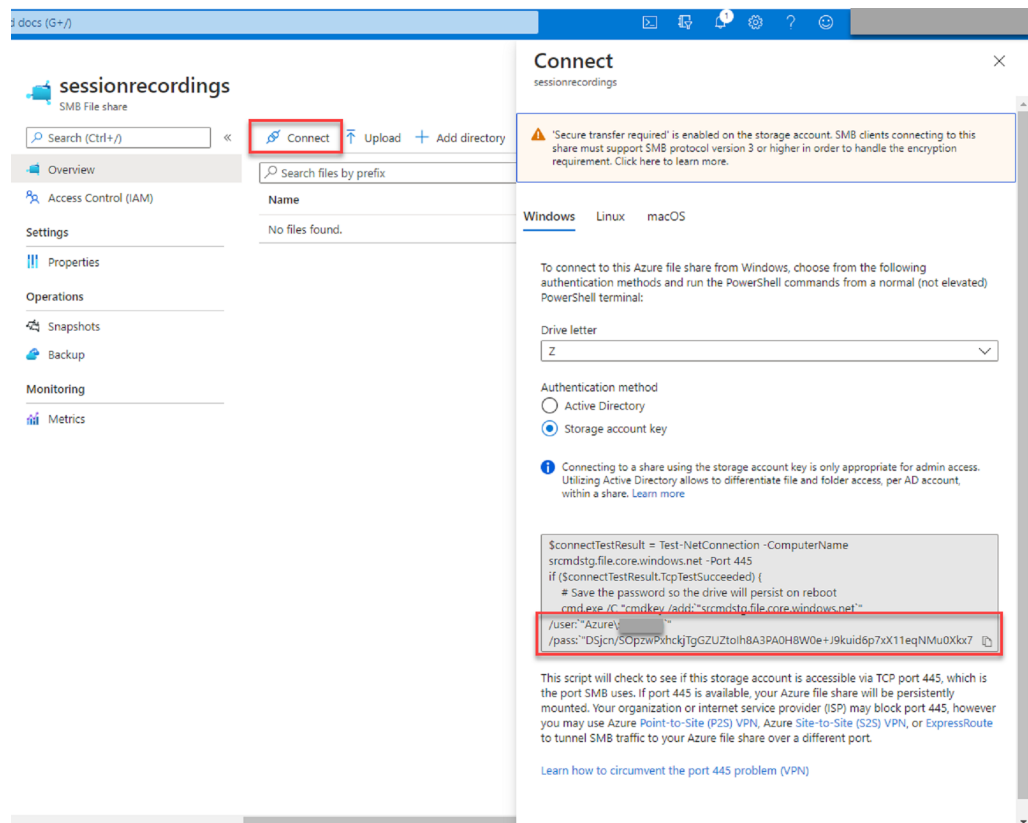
d docs (G+/)

sessionrecordings
SMB File share

Search (Ctrl+/)
«
Overview
Access Control (IAM)
Settings
Properties
Operations
Snapshots
Backup
Monitoring
Metrics

Connect
Upload
Add directory
Search files by prefix
Name
No files found.

Connect
sessionrecordings

'Secure transfer required' is enabled on the storage account. SMB clients connecting to this share must support SMB protocol version 3 or higher in order to handle the encryption requirement. Click here to learn more.

Windows Linux macOS

To connect to this Azure file share from Windows, choose from the following authentication methods and run the PowerShell commands from a normal (not elevated) PowerShell terminal:

Drive letter
Z

Authentication method
Active Directory
Storage account key

Connecting to a share using the storage account key is only appropriate for admin access. Utilizing Active Directory allows to differentiate file and folder access, per AD account, within a share. Learn more

$connectTestResult = Test-NetConnection -ComputerName srcmdstg.file.core.windows.net -Port 445
if ($connectTestResult.TcpTestSucceeded) {
# Save the password so the drive will persist on reboot
cmd.exe /C "cmdkey /add:`"srcmdstg.file.core.windows.net`"
/user:`"Azure\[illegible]`"
/pass:`"DSjcn/SOpzwPxhckjTgGZUZtoIh8A3PA0H8W0e+J9kuid6p7xX11eqNMu0Xkx7

This script will check to see if this storage account is accessible via TCP port 445, which is the port SMB uses. If port 445 is available, your Azure file share will be persistently mounted. Your organization or internet service provider (ISP) may block port 445, however you may use Azure Point-to-Site (P2S) VPN, Azure Site-to-Site (S2S) VPN, or ExpressRoute to tunnel SMB traffic to your Azure file share over a different port.

Learn how to circumvent the port 445 problem (VPN)